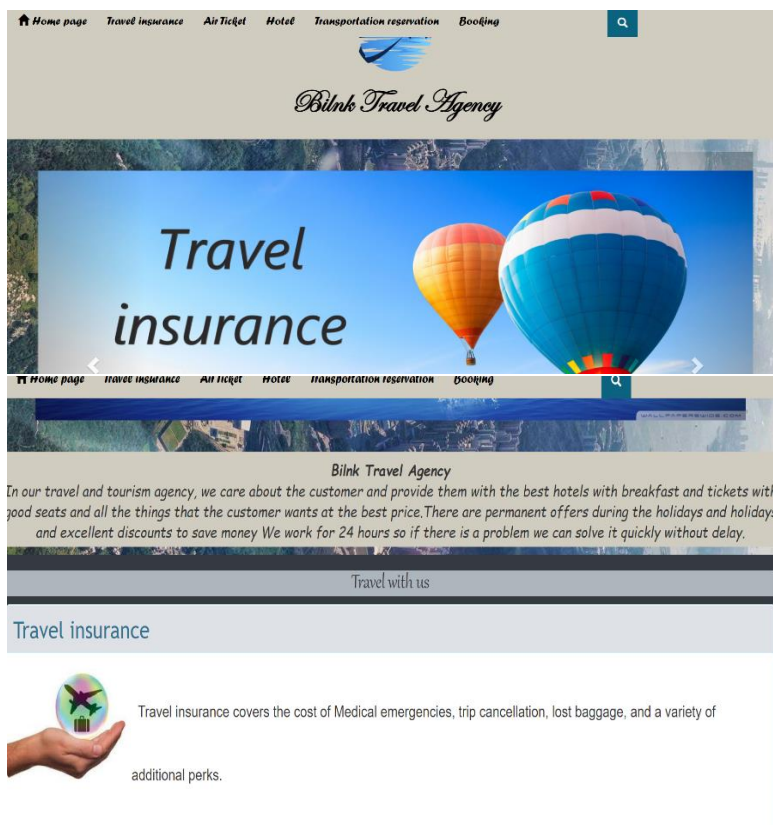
Home page Travel insurance Air Ticket Hotel Transportation reservation Booking

Bilnk Travel Agency

Travel insurance

Home page Travel insurance Air Ticket Hotel Transportation reservation Booking

Bilnk Travel Agency

In our travel and tourism agency, we care about the customer and provide them with the best hotels with breakfast and tickets with good seats and all the things that the customer wants at the best price.There are permanent offers during the holidays and holidays and excellent discounts to save money We work for 24 hours so if there is a problem we can solve it quickly without delay.

Travel with us

Travel insurance

Travel insurance covers the cost of Medical emergencies, trip cancellation, lost baggage, and a variety of additional perks.